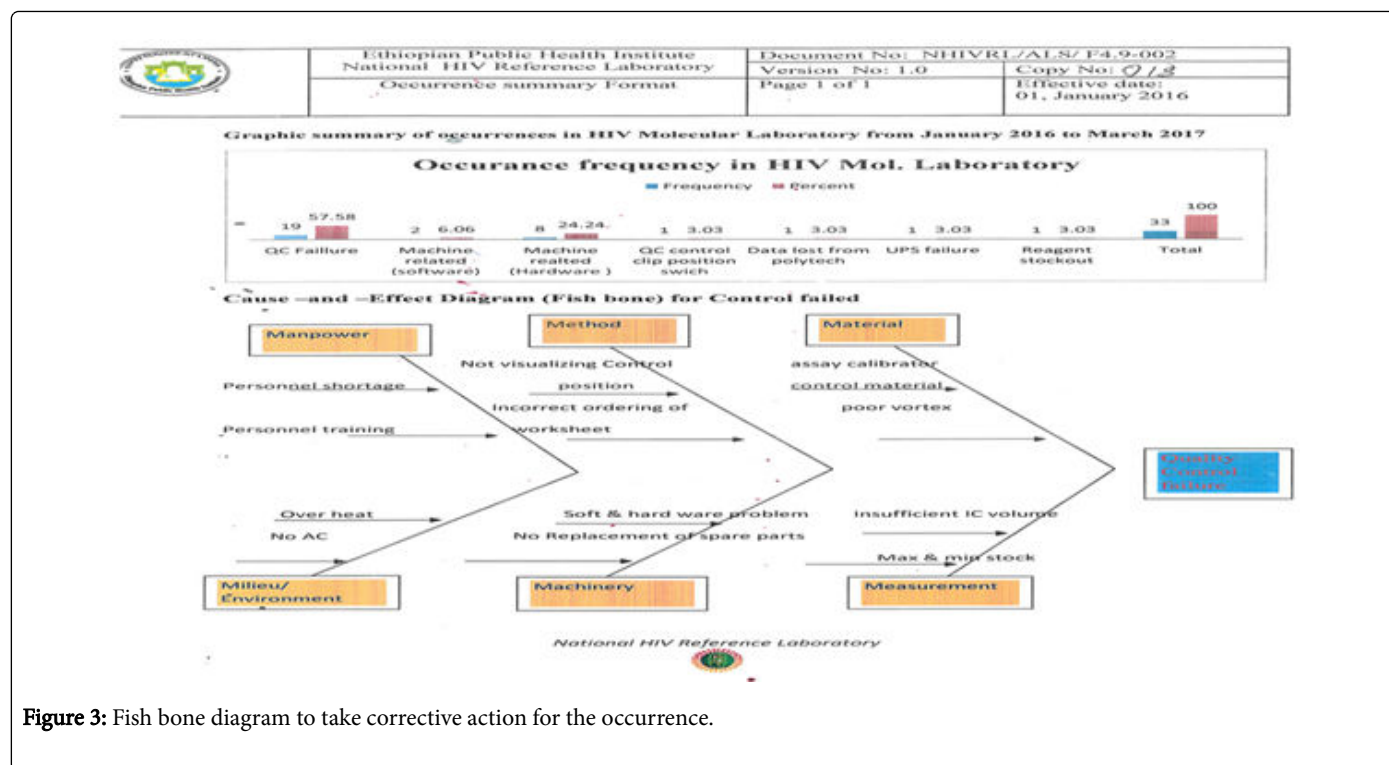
| Ethiopian Public Health Institute National HIV Reference Laboratory | Document No: NHIVRL/ALS/ F4.9-002 | |
|---|---|---|
| | Version No: 1.0 | Copy No: 012 |
| Occurrence summary Format | Page 1 of 1 | Effective date: 01, January 2016 |

Graphic summary of occurrences in HIV Molecular Laboratory from January 2016 to March 2017

Occurance frequency in HIV Mol. Laboratory

Frequency Percent

| | Frequency | Percent |
|---|---|---|
| QC Failluire | 19 | 57.58 |
| Machine related (software) | 2 | 6.06 |
| Machine realted (Hardware ) | 8 | 24.24. |
| QC control clip position swich | 1 | 3.03 |
| Data lost from polytech | 1 | 3.03 |
| UPS failure | 1 | 3.03 |
| Reagent stockout | 1 | 3.03 |
| Total | 33 | 100 |

Cause –and –Effect Diagram (Fish bone) for Control failed

Manpower

Personnel shortage

Personnel training

Method

Not visualizing Control position

Incorrect ordering of worksheet

Material

assay calibrator control material

poor vortex

Quality Control failure

Over heat

No AC

Milieu/ Environment

Soft & hard ware problem

No Replacement of spare parts

Machinery

insufficient IC volume

Max & min stock

Measurement

National HIV Reference Laboratory

Figure 3: Fish bone diagram to take corrective action for the occurrence.